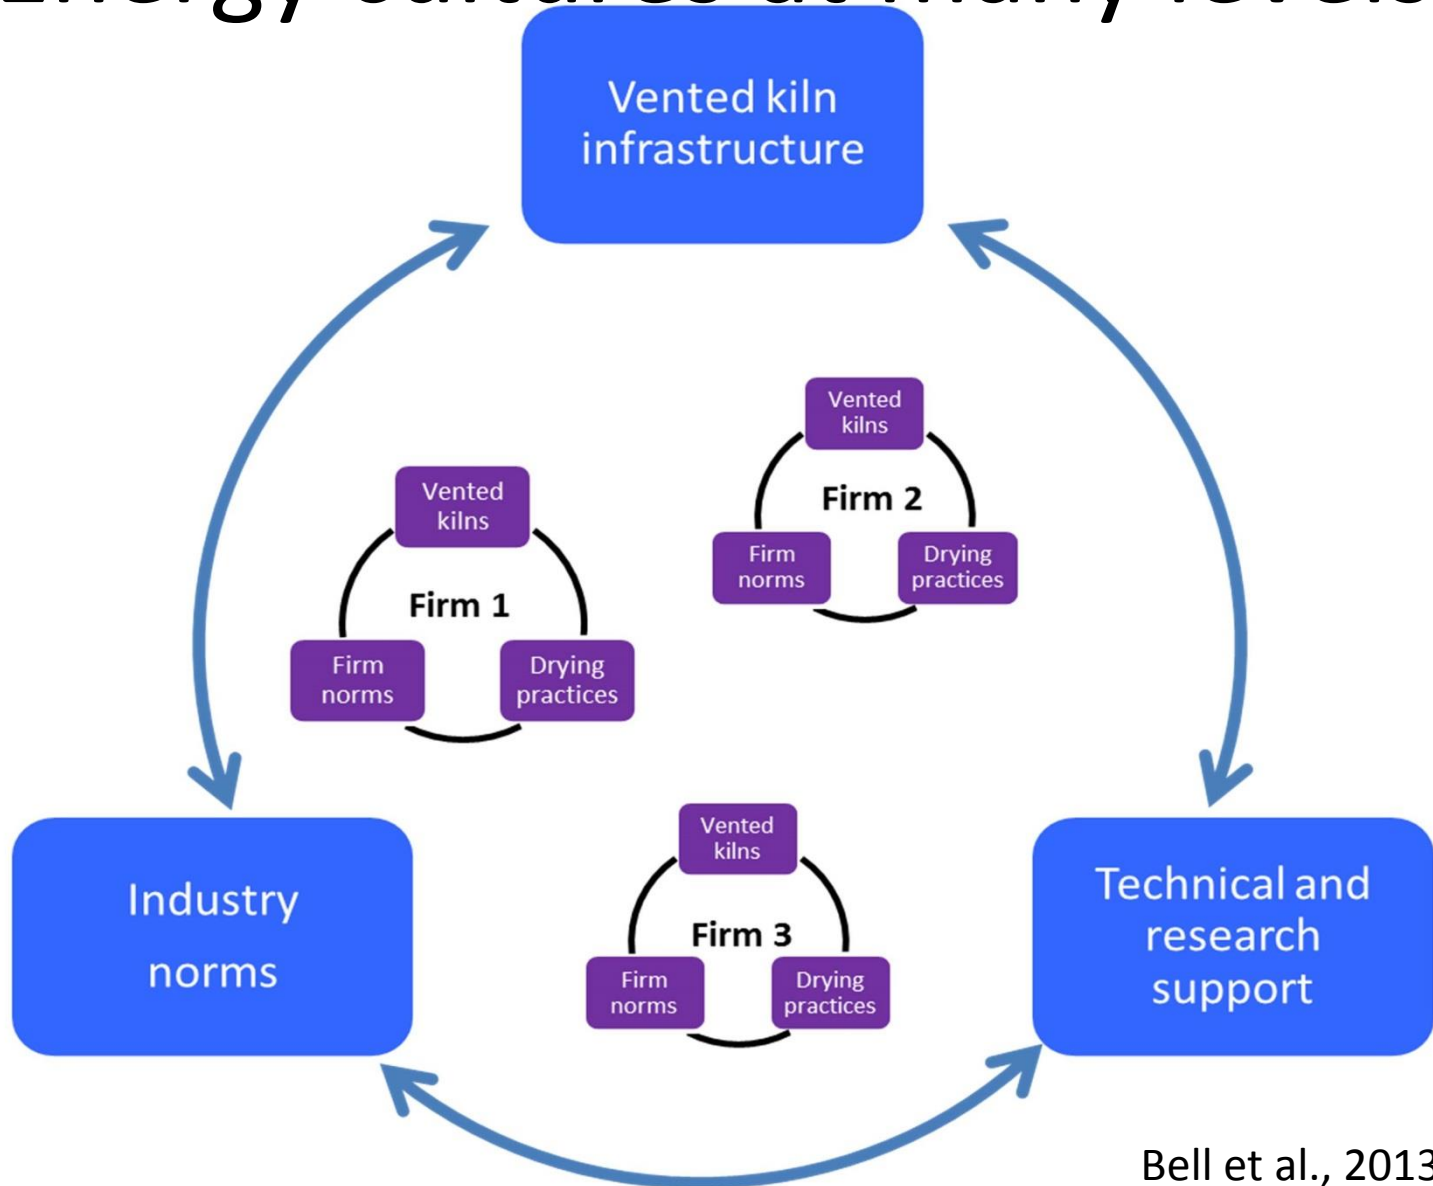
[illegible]

Vented kiln infrastructure

Vented kilns

Firm 2

Firm norms

Drying practices

Vented kilns

Firm 1

Firm norms

Drying practices

Vented kilns

Firm 3

Firm norms

Drying practices

Industry norms

Technical and research support

Bell et al., 201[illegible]